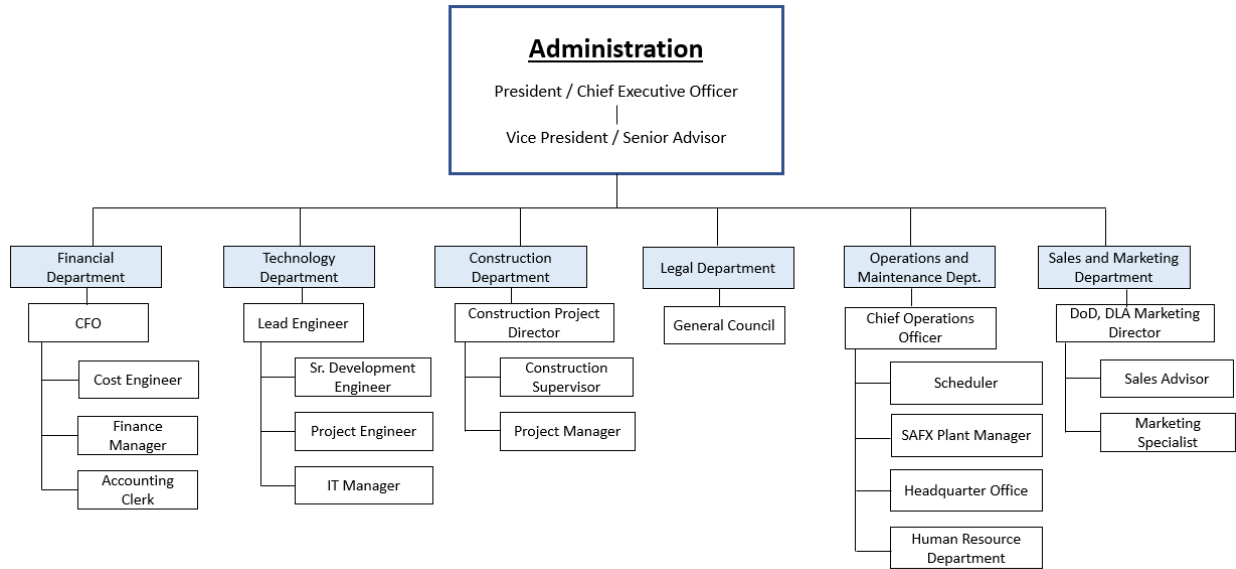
Administration

President / Chief Executive Officer

Vice President / Senior Advisor

Financial Department

CFO

Cost Engineer

Finance Manager

Accounting Clerk

Technology Department

Lead Engineer

Sr. Development Engineer

Project Engineer

IT Manager

Construction Department

Construction Project Director

Construction Supervisor

Project Manager

Legal Department

General Council

Operations and Maintenance Dept.

Chief Operations Officer

Scheduler

SAFX Plant Manager

Headquarter Office

Human Resource Department

Sales and Marketing Department

DoD, DLA Marketing Director

Sales Advisor

Marketing Specialist